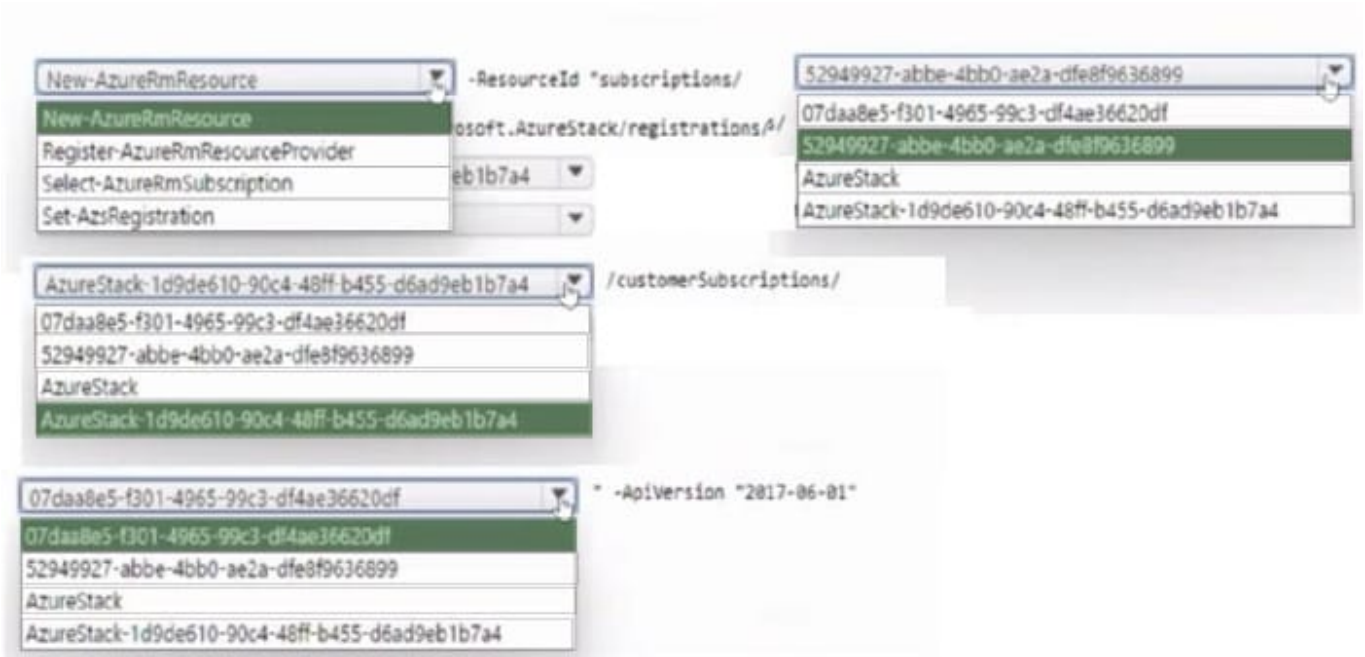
New-AzureRmResource

New-AzureRmResource
Register-AzureRmResourceProvider
Select-AzureRmSubscription
Set-AzsRegistration

-ResourceId "subscriptions/

52949927-abbe-4bb0-ae2a-dfe8f9636899

07daa8e5-f301-4965-99c3-df4ae36620df
52949927-abbe-4bb0-ae2a-dfe8f9636899
AzureStack
AzureStack-1d9de610-90c4-48ff-b455-d6ad9eb1b7a4

osoft.AzureStack/registrations/

eb1b7a4

AzureStack-1d9de610-90c4-48ff-b455-d6ad9eb1b7a4

/customerSubscriptions/

07daa8e5-f301-4965-99c3-df4ae36620df
52949927-abbe-4bb0-ae2a-dfe8f9636899
AzureStack
AzureStack-1d9de610-90c4-48ff-b455-d6ad9eb1b7a4

07daa8e5-f301-4965-99c3-df4ae36620df

" -ApiVersion "2017-06-01"

07daa8e5-f301-4965-99c3-df4ae36620df
52949927-abbe-4bb0-ae2a-dfe8f9636899
AzureStack
AzureStack-1d9de610-90c4-48ff-b455-d6ad9eb1b7a4